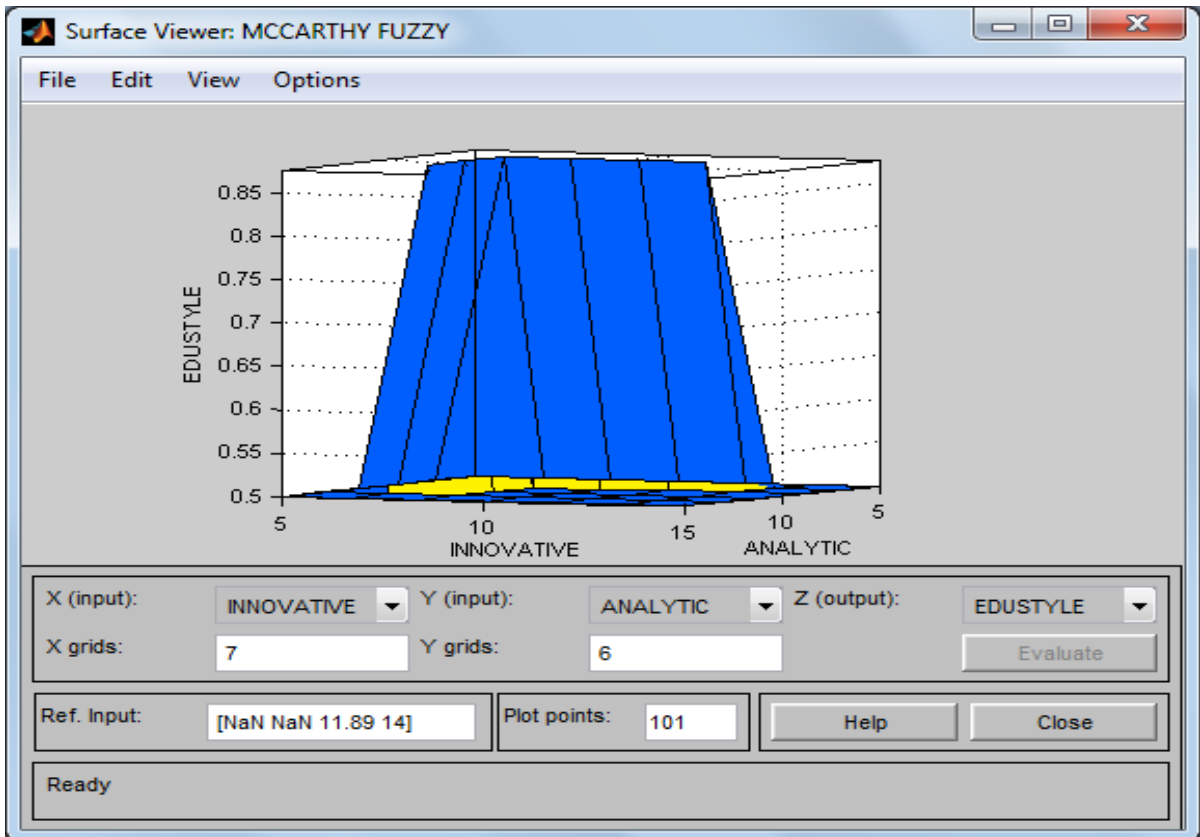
Surface Viewer: MCCARTHY FUZZY

File Edit View Options

0.85
0.8
0.75
0.7
0.65
0.6
0.55
0.5

EDUSTYLE

5
10
INNOVATIVE
15
10
5
ANALYTIC

X (input): INNOVATIVE
Y (input): ANALYTIC
Z (output): EDUSTYLE
X grids: 7
Y grids: 6
Evaluate

Ref. Input: [NaN NaN 11.89 14]
Plot points: 101
Help
Close

Ready